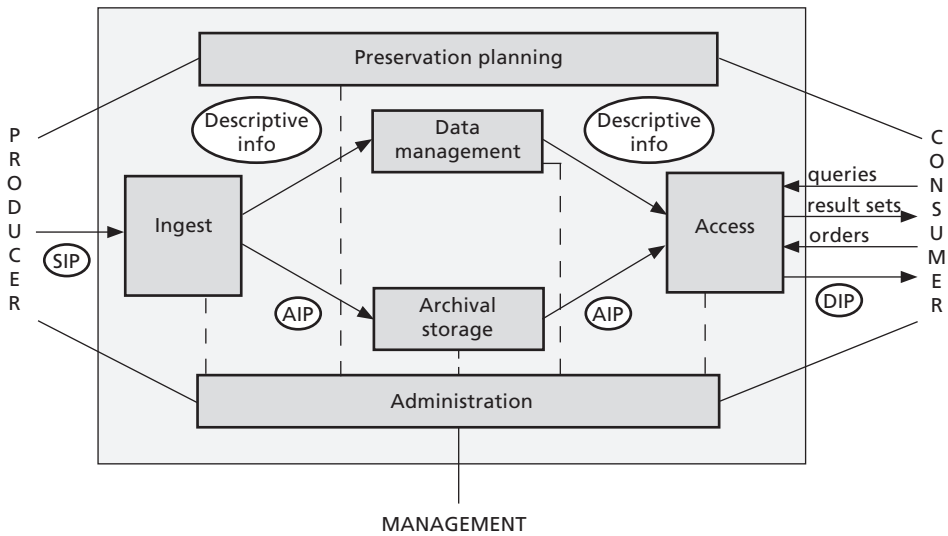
Preservation planning

P R O D U C E R

SIP

Descriptive info

Ingest

Data management

AIP

Archival storage

Descriptive info

AIP

Access

queries

result sets

orders

DIP

C O N S U M E R

Administration

MANAGEMENT